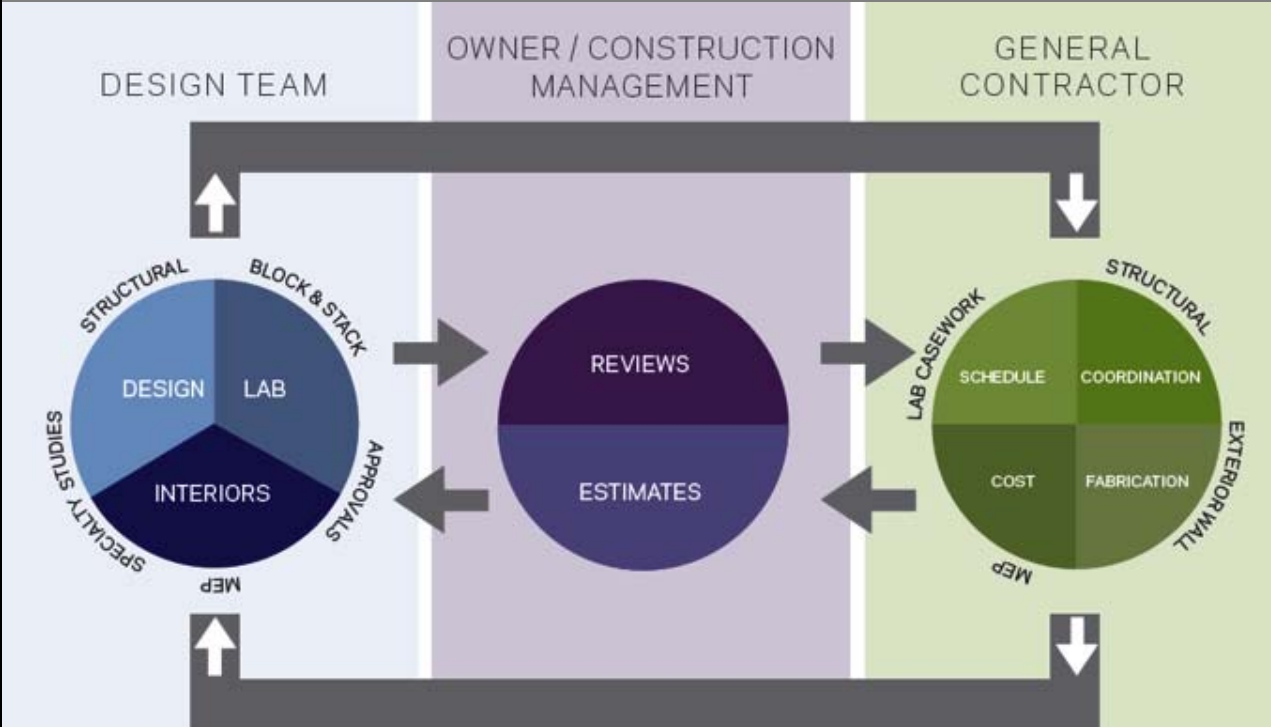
DESIGN TEAM

OWNER / CONSTRUCTION MANAGEMENT

GENERAL CONTRACTOR

STRUCTURAL

BLOCK & STACK

DESIGN

LAB

INTERIORS

APPROVALS

MEP

SPECIALTY STUDIES

REVIEWS

ESTIMATES

LAB CASEWORK

STRUCTURAL

SCHEDULE

COORDINATION

COST

FABRICATION

EXTERIOR WALL

MEP